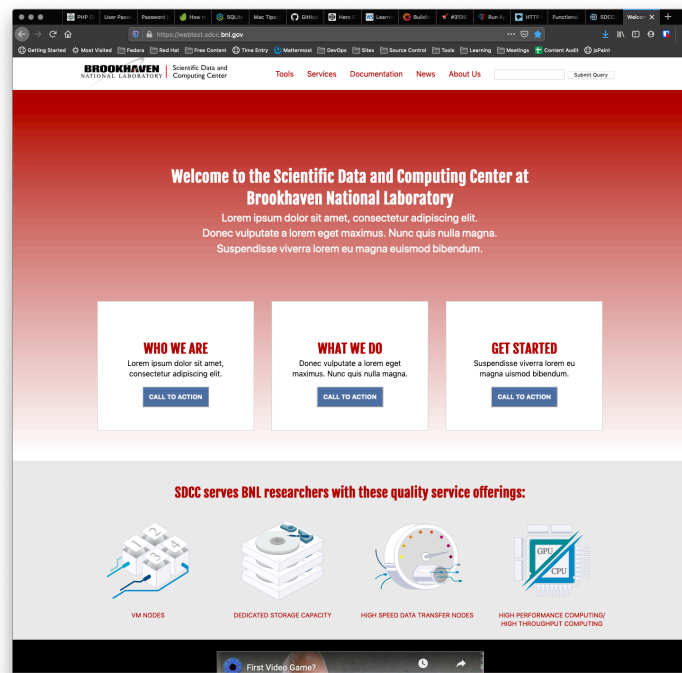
PHP D | User Pass | Password | How t | SQLite | Mac Tips | GitHub | Hero C | Learn | Buildi | #3136 | Run A | HTTP | Functional | SDCC | Welco

https://webtest.sdcc.bnl.gov

Getting Started | Most Visited | Fedora | Red Hat | Free Content | Time Entry | Mattermost | DevOps | Sites | Source Control | Tools | Learning | Meetings | Content Audit | jsPaint

BROOKHAVEN NATIONAL LABORATORY | Scientific Data and Computing Center

Tools | Services | Documentation | News | About Us | Submit Query

Welcome to the Scientific Data and Computing Center at Brookhaven National Laboratory

Lorem ipsum dolor sit amet, consectetur adipiscing elit. Donec vulputate a lorem eget maximus. Nunc quis nulla magna. Suspendisse viverra lorem eu magna euismod bibendum.

WHO WE ARE

Lorem ipsum dolor sit amet, consectetur adipiscing elit.

CALL TO ACTION

WHAT WE DO

Donec vulputate a lorem eget maximus. Nunc quis nulla magna.

CALL TO ACTION

GET STARTED

Suspendisse viverra lorem eu magna uismod bibendum.

CALL TO ACTION

SDCC serves BNL researchers with these quality service offerings:

1 2 3 4

VM NODES

DEDICATED STORAGE CAPACITY

HIGH SPEED DATA TRANSFER NODES

GPU CPU

HIGH PERFORMANCE COMPUTING/ HIGH THROUGHPUT COMPUTING

First Video Game?